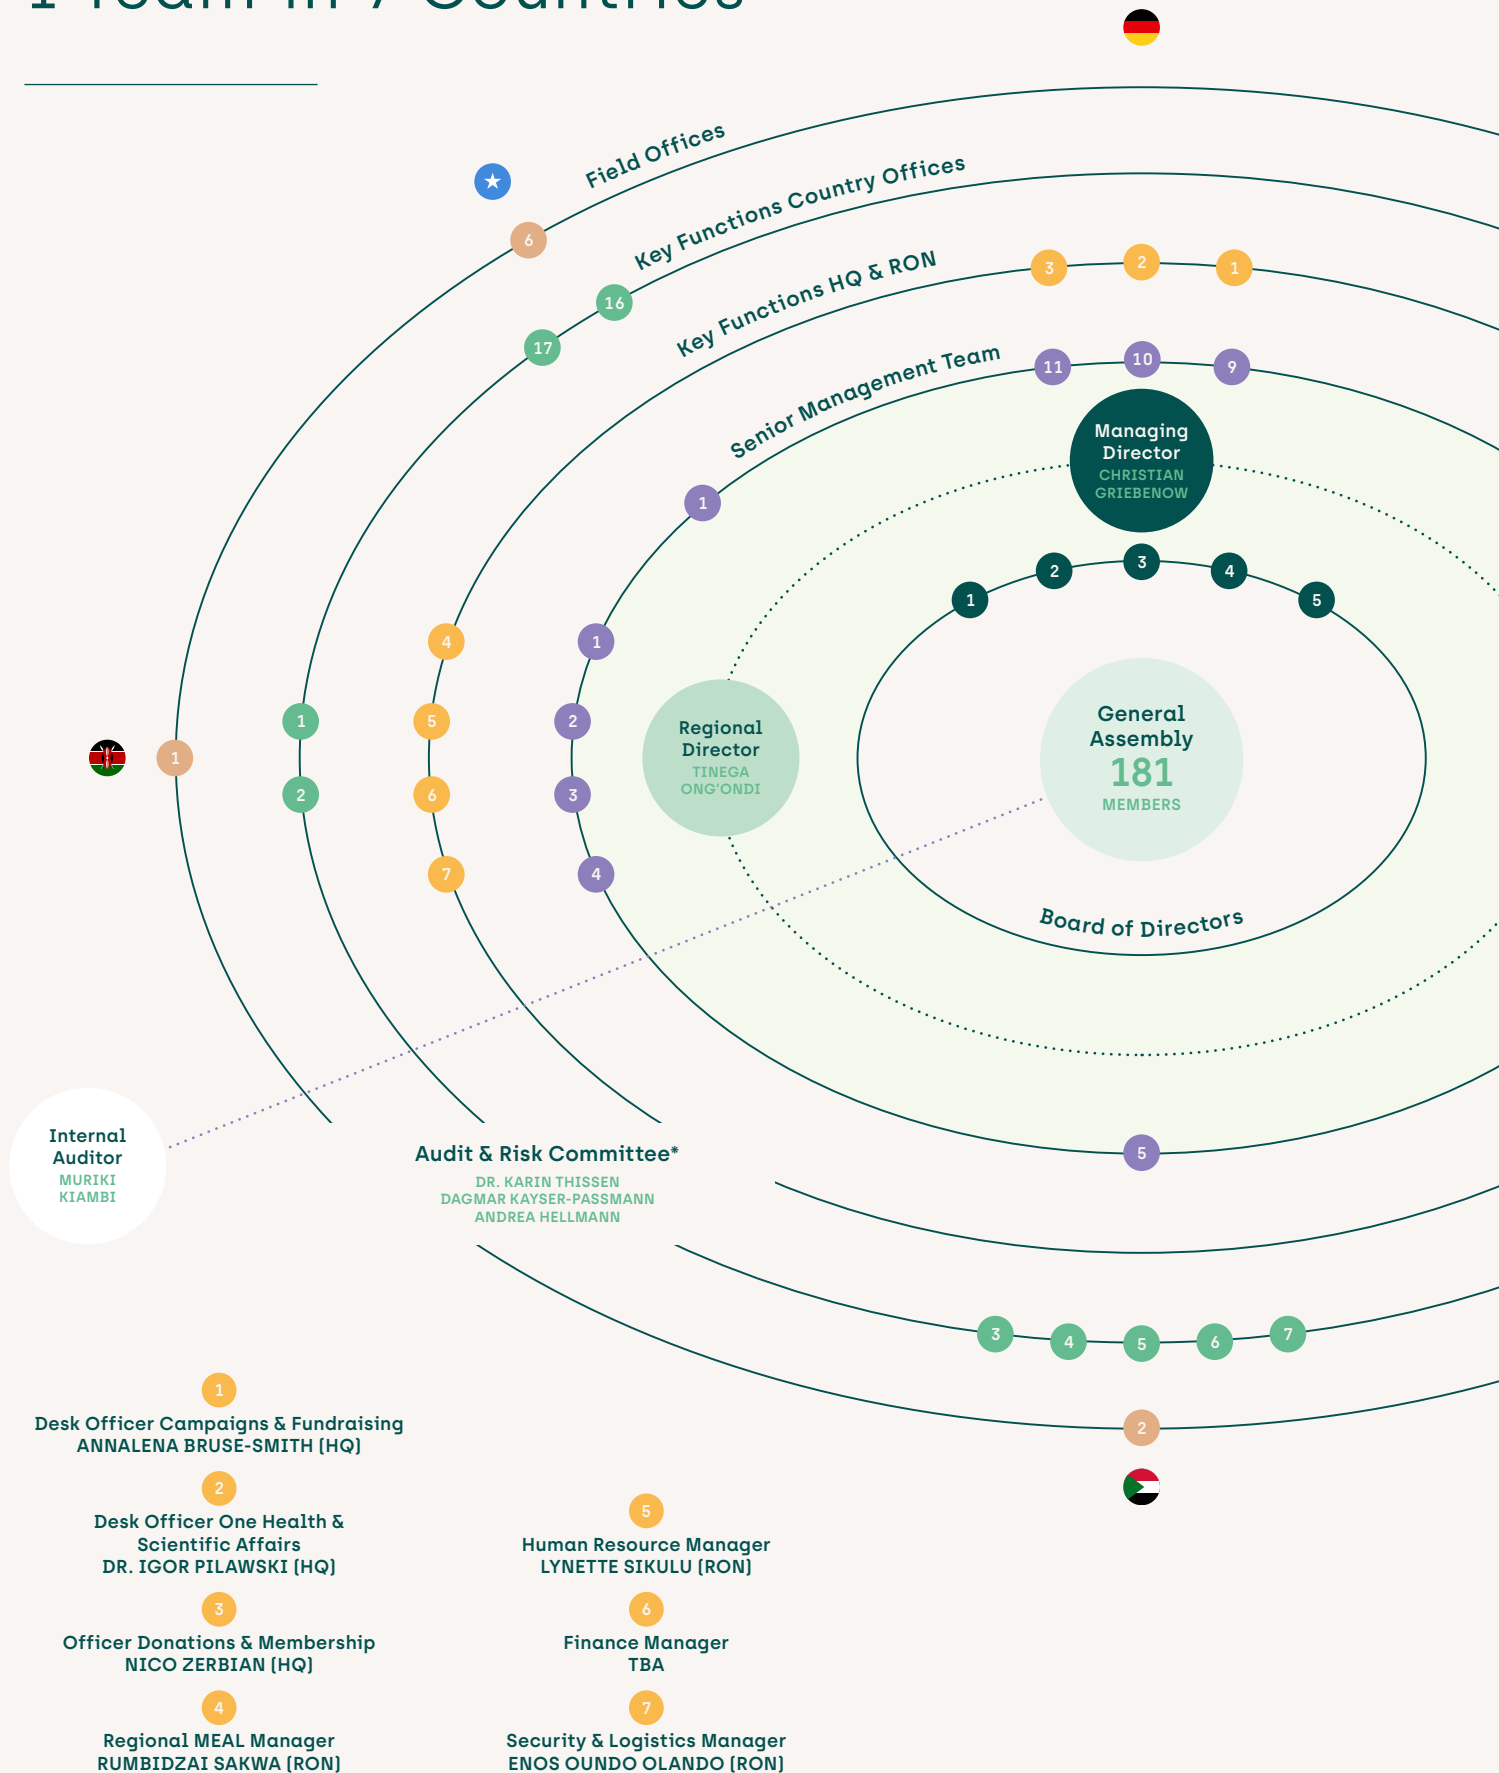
Field Offices

Key Functions Country Offices

Key Functions HQ & RON

Senior Management Team

6

16

17

3 2 1

11 10 9

Managing Director
CHRISTIAN GRIEBENOW

1

1 2 3 4 5

4

1

1

5

2

Regional Director
TINEGA ONG'ONDI

General Assembly
181
MEMBERS

2

6

3

7

4

Board of Directors

Internal Auditor
MURIKI KIAMBI

Audit & Risk Committee*
DR. KARIN THISSEN
DAGMAR KAYSER-PASSMANN
ANDREA HELLMANN

5

3 4 5 6 7

2

1
Desk Officer Campaigns & Fundraising
ANNALENA BRUSE-SMITH (HQ)

2
Desk Officer One Health & Scientific Affairs
DR. IGOR PILAWSKI (HQ)

3
Officer Donations & Membership
NICO ZERBIAN (HQ)

4
Regional MEAL Manager
RUMBIDZAI SAKWA (RON)

5
Human Resource Manager
LYNETTE SIKULU (RON)

6
Finance Manager
TBA

7
Security & Logistics Manager
ENOS OUNDO OLANDO (RON)